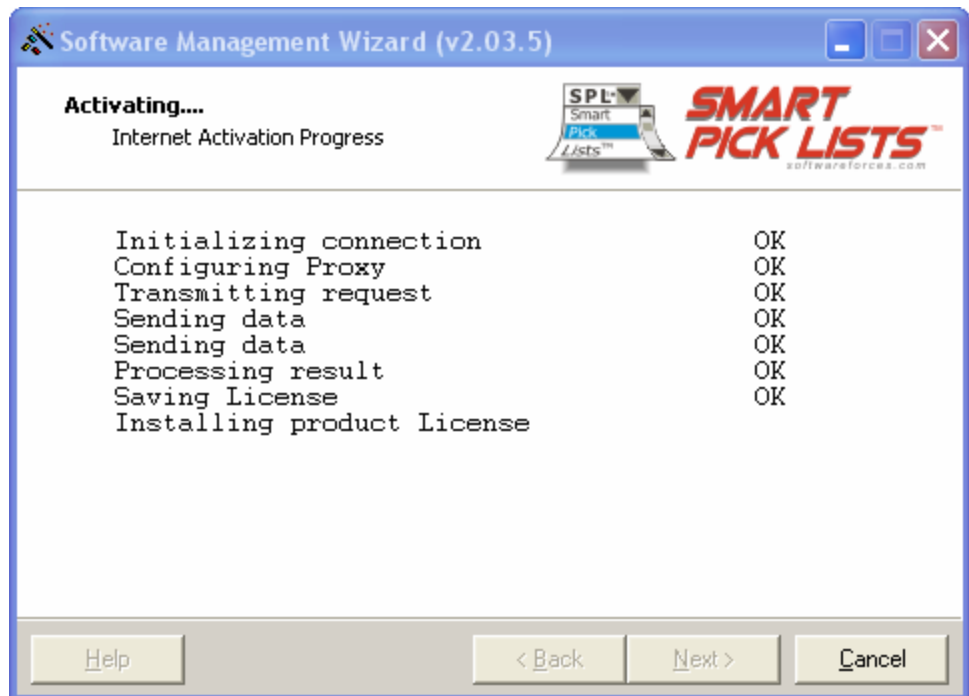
Software Management Wizard (v2.03.5)

Activating....
Internet Activation Progress

SPL
Smart
Pick
Lists™

SMART PICK LISTS™
softwareforces.com

| | |
|---|---|
| Initializing connection | OK |
| Configuring Proxy | OK |
| Transmitting request | OK |
| Sending data | OK |
| Sending data | OK |
| Processing result | OK |
| Saving License | OK |
| Installing product License | |

Help

< Back

Next >

Cancel